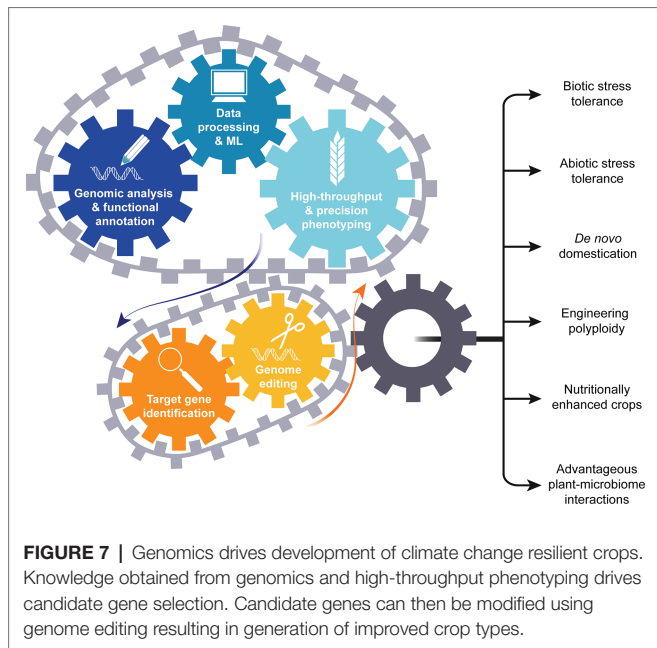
Data processing & ML

Genomic analysis & functional annotation

High-throughput & precision phenotyping

Target gene identification

Genome editing

Biotic stress tolerance

Abiotic stress tolerance

*De novo* domestication

Engineering polyploidy

Nutritionally enhanced crops

Advantageous plant-microbiome interactions

**FIGURE 7 |** Genomics drives development of climate change resilient crops. Knowledge obtained from genomics and high-throughput phenotyping drives candidate gene selection. Candidate genes can then be modified using genome editing resulting in generation of improved crop types.